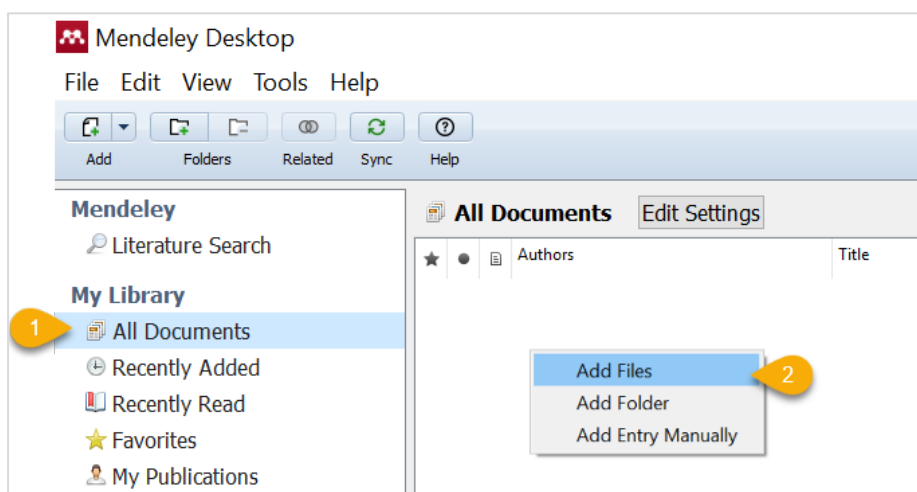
Mendeley Desktop

File Edit View Tools Help

Add Folders Related Sync Help

Mendeley
Literature Search

My Library
1
All Documents
Recently Added
Recently Read
Favorites
My Publications

All Documents Edit Settings

| ★ | ● | | Authors | Title |
|---|---|---|---|---|

Add Files
2
Add Folder
Add Entry Manually